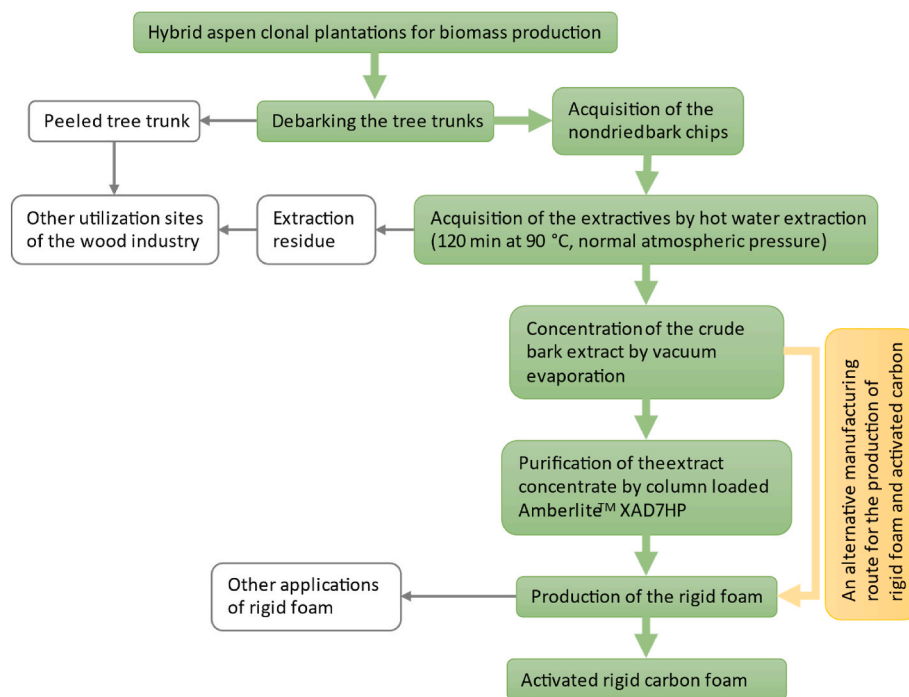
Hybrid aspen clonal plantations for biomass production

Peeled tree trunk

Debarking the tree trunks

Acquisition of the nondriedbark chips

Other utilization sites of the wood industry

Extraction residue

Acquisition of the extractives by hot water extraction (120 min at 90 °C, normal atmospheric pressure)

Concentration of the crude bark extract by vacuum evaporation

An alternative manufacturing route for the production of rigid foam and activated carbon

Purification of theextract concentrate by column loaded Amberlite™ XAD7HP

Other applications of rigid foam

Production of the rigid foam

Activated rigid carbon foam